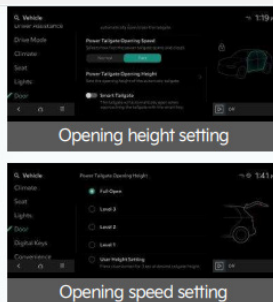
Q. Vehicle
Driver Assistance
Drive Mode
Climate
Seat
Lights
Door
Power Tailgate Opening Speed
Normal
Fast
Power Tailgate Opening Height
Smart Tailgate
1:19
Off

Opening height setting

Q. Vehicle
Climate
Seat
Lights
Door
Digital Keys
Convenience
Power Tailgate Opening Height
Full Open
Level 3
Level 2
Level 1
User Height Setting
1:41
Off

Opening speed setting